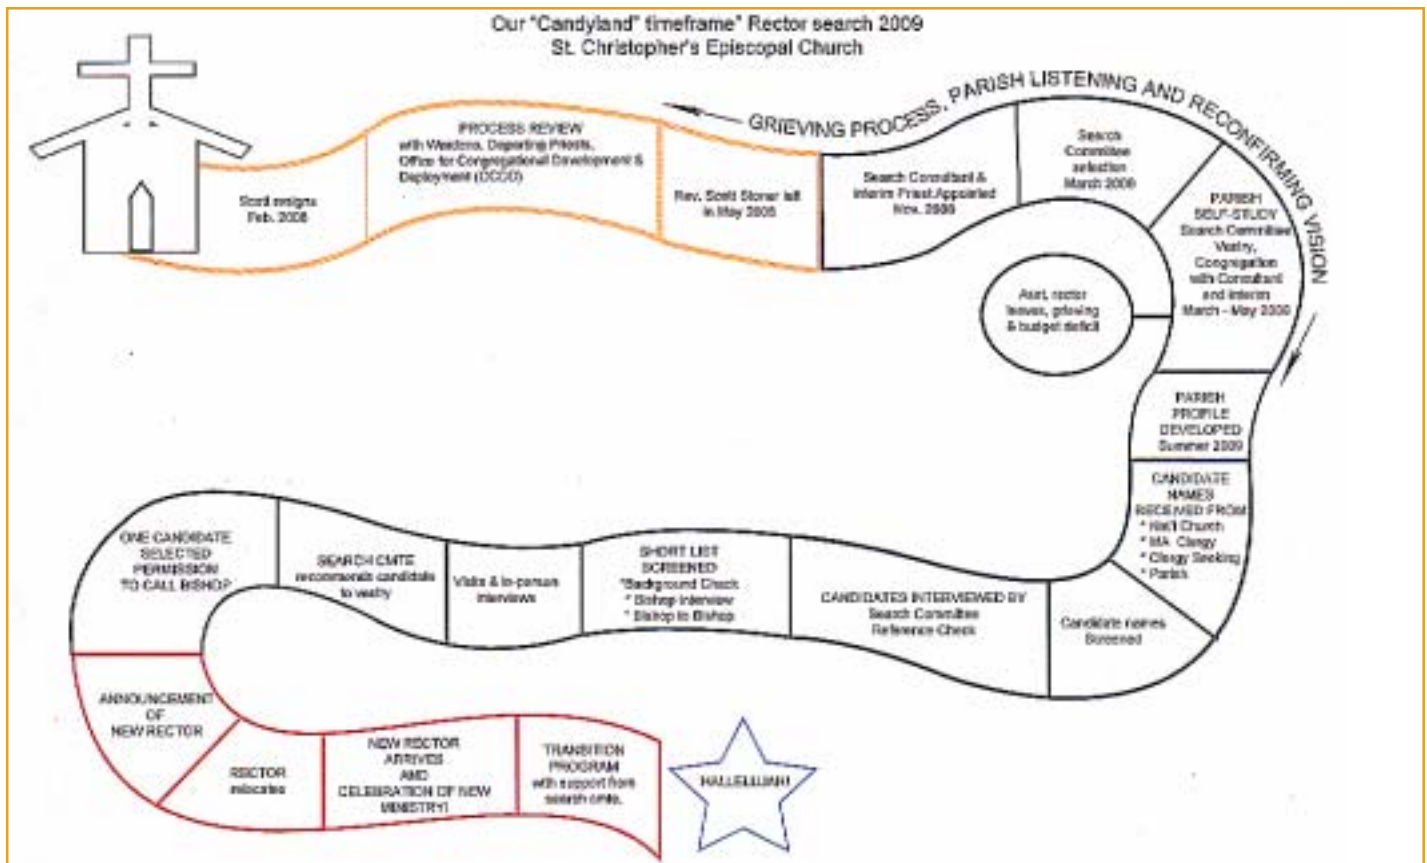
Our "Candyland" timeframe" Rector search 2009
St. Christopher's Episcopal Church

GRIEVING PROCESS, PARISH LISTENING AND RECONFIRMING VISION

Scott resigns Feb. 2008

PROCESS REVIEW with Wardens, Departing Priests, Office for Congregational Development & Deployment (OCDD)

Rev. Scott Stoner left in May 2008

Search Consultant & Interim Priest Appointed Nov. 2008

Search Committee selection March 2009

PARISH SELF-STUDY Search Committee Vestry, Congregation with Consultant and interim March - May 2009

Asst. rector leaves, grieving & budget deficit

PARISH PROFILE DEVELOPED Summer 2009

CANDIDATE NAMES RECEIVED FROM * Nat'l Church * MA Clergy * Clergy Seeking * Parish

Candidate names Screened

CANDIDATES INTERVIEWED BY Search Committee Reference Check

SHORT LIST SCREENED *Background Check * Bishop interview * Bishop to Bishop

Visits & in-person interviews

SEARCH CMTE recommends candidate to vestry

ONE CANDIDATE SELECTED PERMISSION TO CALL BISHOP

ANNOUNCEMENT OF NEW RECTOR

RECTOR relocates

NEW RECTOR ARRIVES AND CELEBRATION OF NEW MINISTRY!

TRANSITION PROGRAM with support from search cmte.

HALLELUJAH!